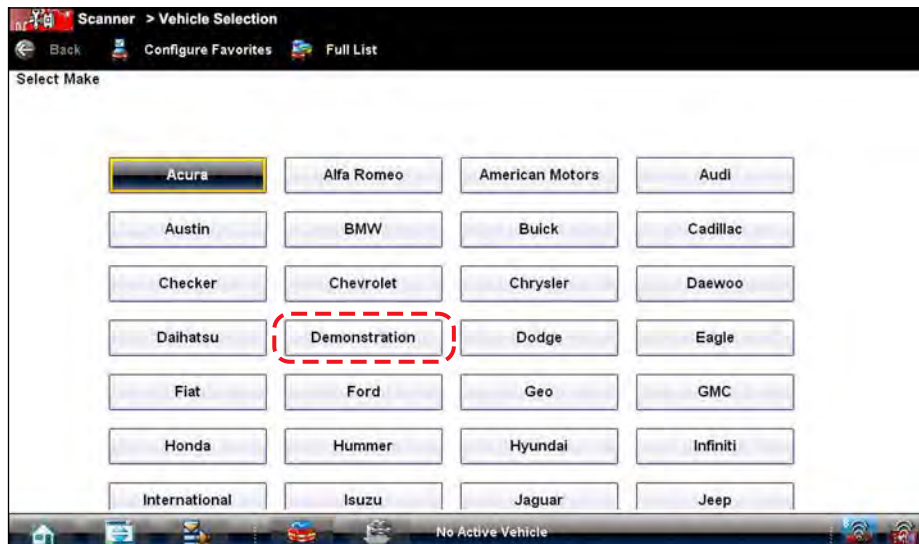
Scanner > Vehicle Selection

Back Configure Favorites Full List

Select Make

Acura
Alfa Romeo
American Motors
Audi
Austin
BMW
Buick
Cadillac
Checker
Chevrolet
Chrysler
Daewoo
Daihatsu
Demonstration
Dodge
Eagle
Fiat
Ford
Geo
GMC
Honda
Hummer
Hyundai
Infiniti
International
Isuzu
Jaguar
Jeep

No Active Vehicle